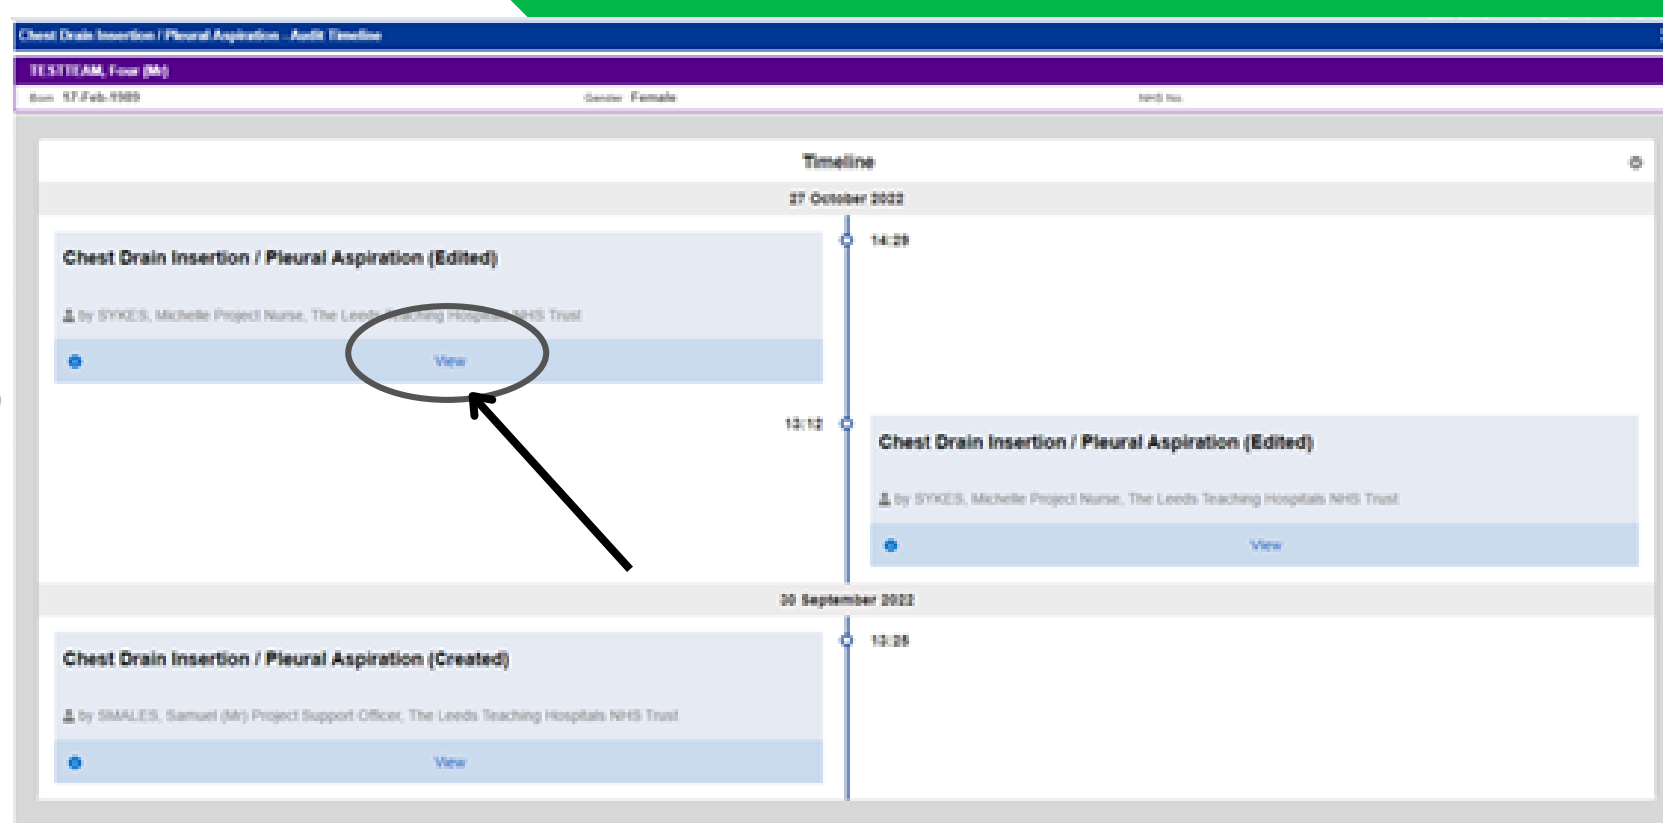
Chest Drain Insertion / Pleural Aspiration - Audit Timeline

TESTTEAM, Four (Mr)

Born 17-Feb-1989 Gender Female NHS No.

Timeline

27 October 2022

14:29

Chest Drain Insertion / Pleural Aspiration (Edited)

by SYKES, Michelle Project Nurse, The Leeds Teaching Hospitals NHS Trust

View

13:12

Chest Drain Insertion / Pleural Aspiration (Edited)

by SYKES, Michelle Project Nurse, The Leeds Teaching Hospitals NHS Trust

View

30 September 2022

13:28

Chest Drain Insertion / Pleural Aspiration (Created)

by SMALES, Samuel (Mr) Project Support Officer, The Leeds Teaching Hospitals NHS Trust

View